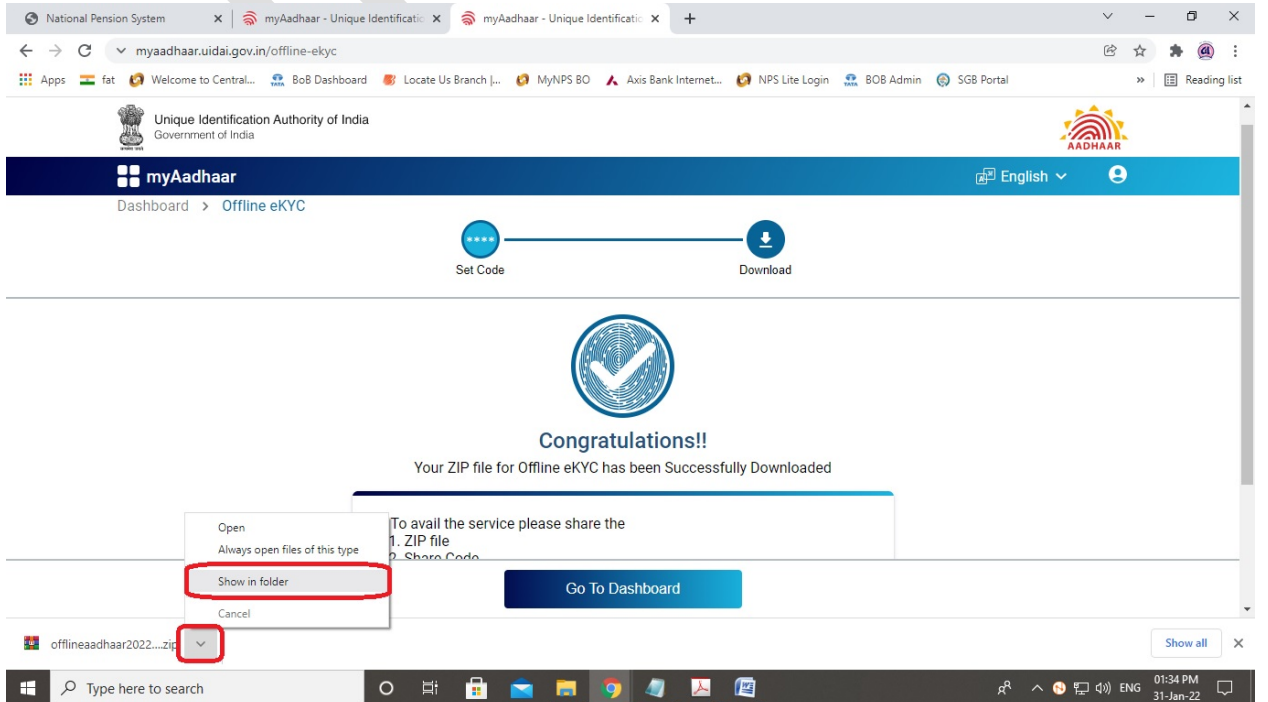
National Pension System
myAadhaar - Unique Identificatio
myAadhaar - Unique Identificatio

myaadhaar.uidai.gov.in/offline-ekyc

Apps fat Welcome to Central... BoB Dashboard Locate Us Branch |... MyNPS BO Axis Bank Internet... NPS Lite Login BOB Admin SGB Portal » Reading list

Unique Identification Authority of India
Government of India

AADHAAR

myAadhaar

English

Dashboard > Offline eKYC

Set Code

Download

Congratulations!!

Your ZIP file for Offline eKYC has been Successfully Downloaded

To avail the service please share the
1. ZIP file
2. Share Code

Open
Always open files of this type
Show in folder
Cancel

Go To Dashboard

offlineaadhaar2022....zip

Show all

Type here to search

ENG 01:34 PM 31-Jan-22